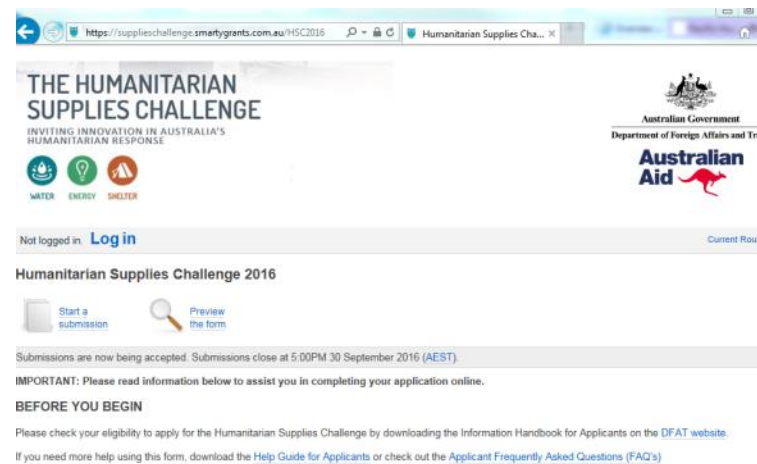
https://supplieschallenge.smartygrants.com.au/HSC2016

Humanitarian Supplies Cha... ×

THE HUMANITARIAN SUPPLIES CHALLENGE

INVITING INNOVATION IN AUSTRALIA'S HUMANITARIAN RESPONSE

WATER ENERGY SHELTER

Australian Government
Department of Foreign Affairs and Tr

Australian Aid

Not logged in. Log in

Current Rou

Humanitarian Supplies Challenge 2016

Start a submission

Preview the form

Submissions are now being accepted. Submissions close at 5:00PM 30 September 2016 (AEST).

IMPORTANT: Please read information below to assist you in completing your application online.

BEFORE YOU BEGIN

Please check your eligibility to apply for the Humanitarian Supplies Challenge by downloading the Information Handbook for Applicants on the DFAT website.

If you need more help using this form, download the Help Guide for Applicants or check out the Applicant Frequently Asked Questions (FAQ's)